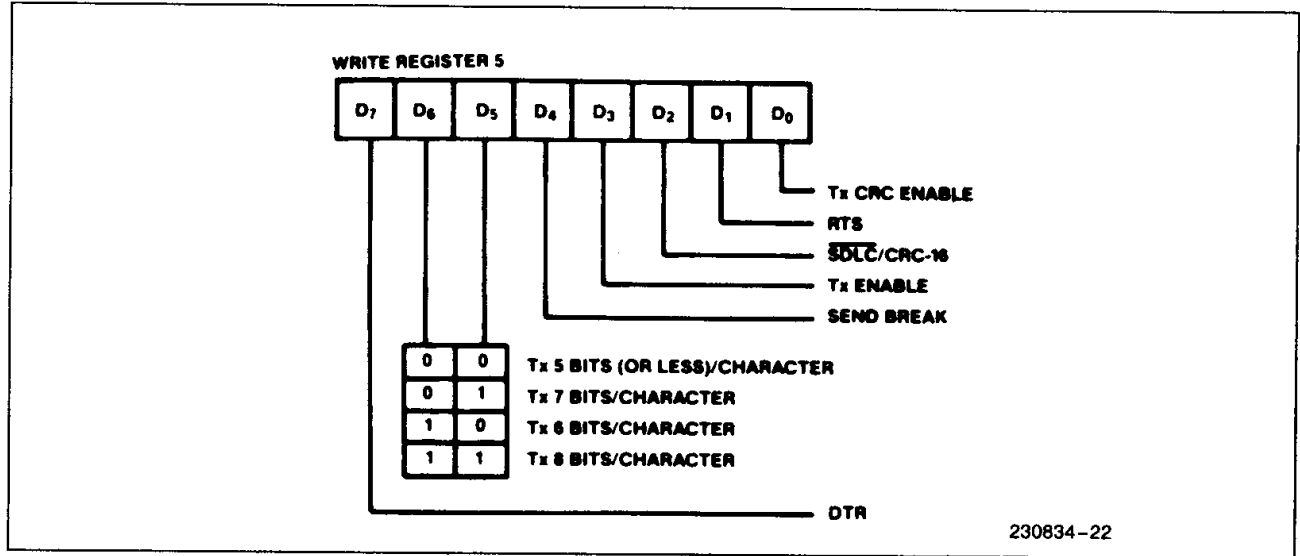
WRITE REGISTER 5

| $D_7$ | $D_6$ | $D_5$ | $D_4$ | $D_3$ | $D_2$ | $D_1$ | $D_0$ |
|---|---|---|---|---|---|---|---|

Tx CRC ENABLE

RTS

$\overline{\text{SDLC}}$/CRC-16

Tx ENABLE

SEND BREAK

| $D_6$ | $D_5$ | |
|---|---|---|
| 0 | 0 | Tx 5 BITS (OR LESS)/CHARACTER |
| 0 | 1 | Tx 7 BITS/CHARACTER |
| 1 | 0 | Tx 6 BITS/CHARACTER |
| 1 | 1 | Tx 8 BITS/CHARACTER |

DTR

230834-22